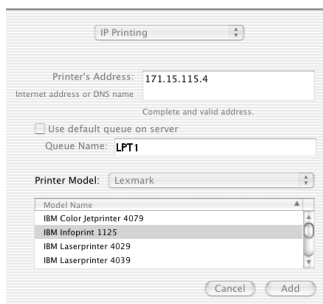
IP Printing

Printer's Address: 171.15.115.4
Internet address or DNS name

Complete and valid address.

Use default queue on server

Queue Name: LPT1

Printer Model: Lexmark

| Model Name |
|---|
| IBM Color Jetprinter 4079 |
| IBM Infoprint 1125 |
| IBM Laserprinter 4029 |
| IBM Laserprinter 4039 |

Cancel Add